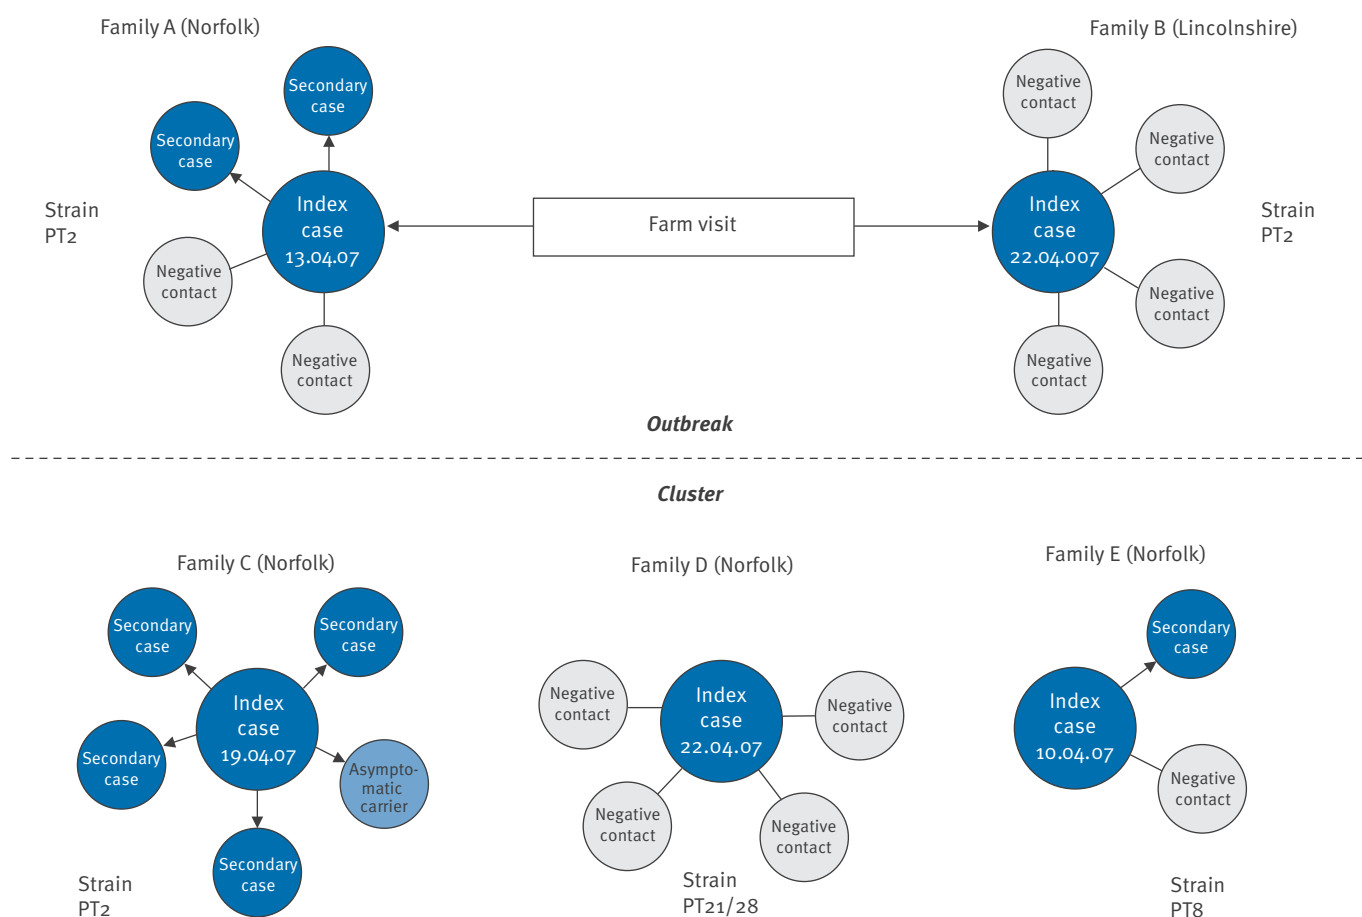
Family A (Norfolk)

Secondary case

Secondary case

Strain PT2

Index case 13.04.07

Negative contact

Negative contact

Farm visit

Family B (Lincolnshire)

Negative contact

Negative contact

Index case 22.04.007

Strain PT2

Negative contact

Negative contact

Outbreak

Cluster

Family C (Norfolk)

Secondary case

Secondary case

Index case 19.04.07

Secondary case

Asympto-matic carrier

Secondary case

Strain PT2

Family D (Norfolk)

Negative contact

Index case 22.04.07

Negative contact

Negative contact

Negative contact

Strain PT21/28

Family E (Norfolk)

Secondary case

Index case 10.04.07

Negative contact

Strain PT8